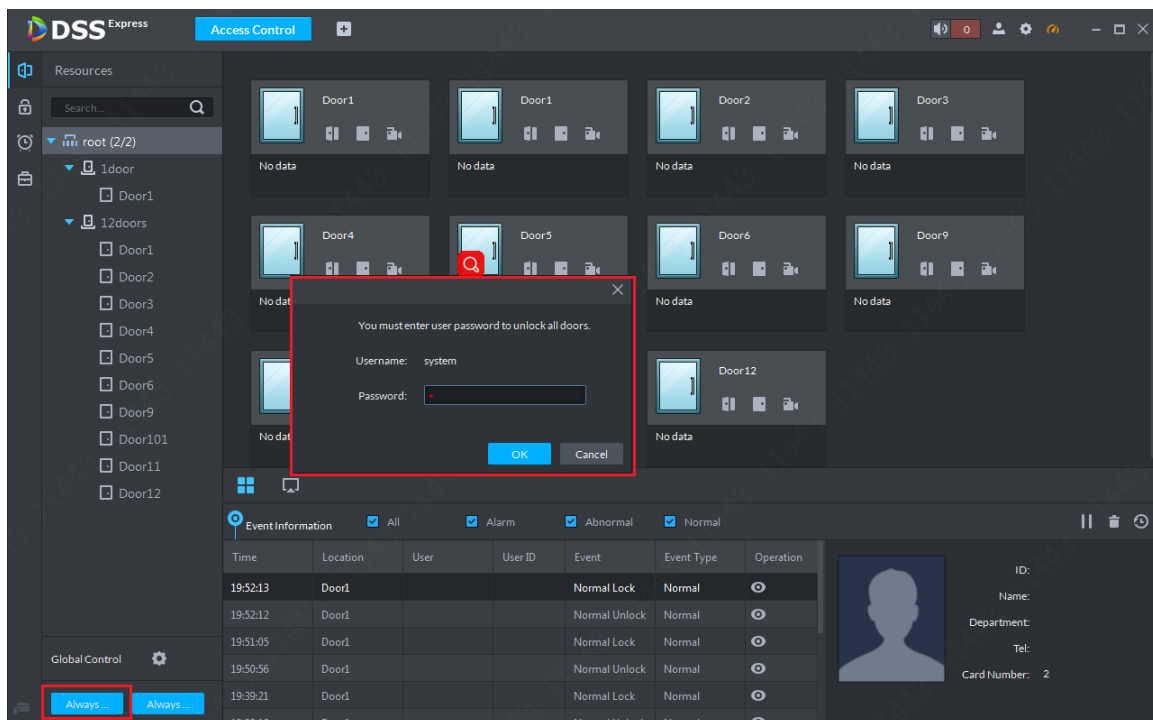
DSS Express
Access Control
0

Resources
Search...
root (2/2)
1door
Door1
12doors
Door1
Door2
Door3
Door4
Door5
Door6
Door9
Door101
Door11
Door12

Global Control
Always...
Always...

Door1
No data
Door1
No data
Door2
No data
Door3
No data
Door4
No dat
Door5
Door6
No data
Door9
No data
No dat
Door12
No data

You must enter user password to unlock all doors.
Username: system
Password:
OK
Cancel

Event Information
All
Alarm
Abnormal
Normal

| Time | Location | User | User ID | Event | Event Type | Operation |
|---|---|---|---|---|---|---|
| 19:52:13 | Door1 | | | Normal Lock | Normal | |
| 19:52:12 | Door1 | | | Normal Unlock | Normal | |
| 19:51:05 | Door1 | | | Normal Lock | Normal | |
| 19:50:56 | Door1 | | | Normal Unlock | Normal | |
| 19:39:21 | Door1 | | | Normal Lock | Normal | |

ID:
Name:
Department:
Tel:
Card Number: 2